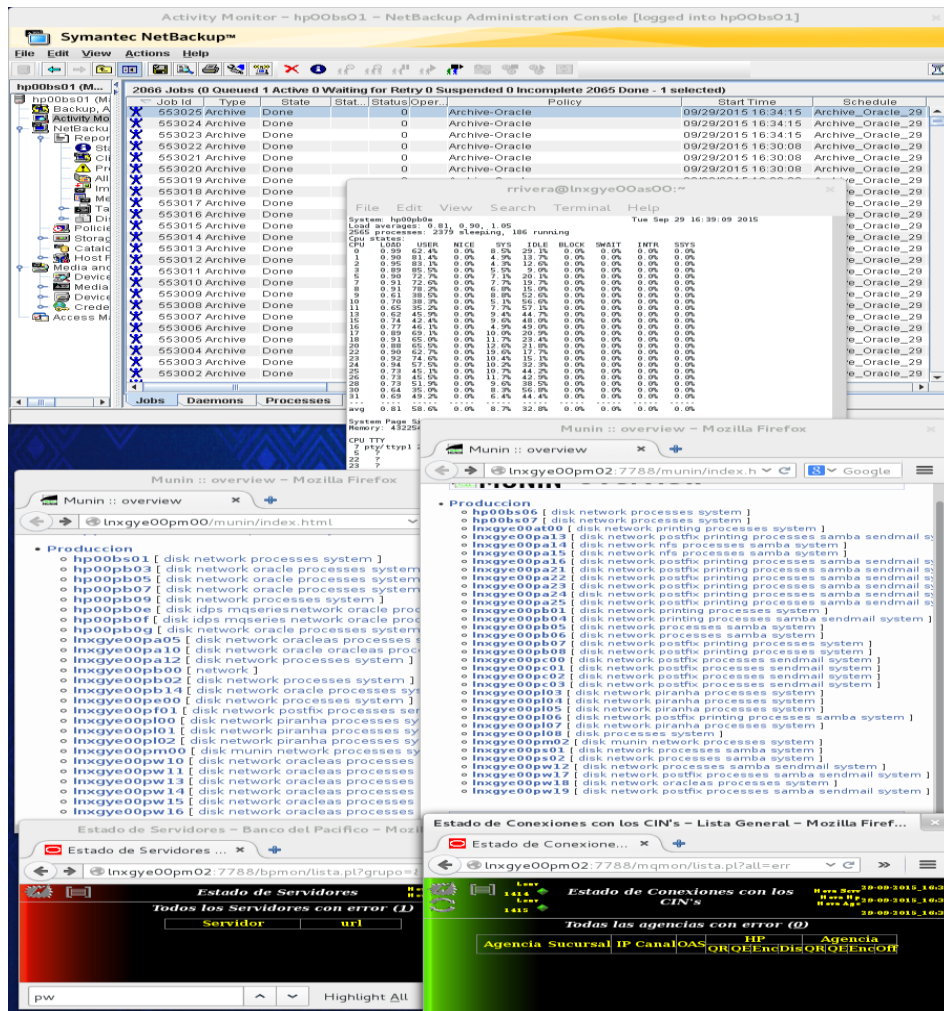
Activity Monitor – hp00bs01 – NetBackup Administration Console [logged into hp00bs01]

Symantec NetBackup™

File Edit View Actions Help

hp00bs01 (M...

hp00bs01 (M
Backup, A
Activity Mo
NetBacku
Repor
St
Cli
Pr
All
Im
Me
Ta
Di
Policie
Storag
Catalo
Host F
Media and
Device
Media
Device
Crede
Access M

2066 Jobs (0 Queued 1 Active 0 Waiting for Retry 0 Suspended 0 Incomplete 2065 Done - 1 selected)

| Job Id | Type | State | Stat... | Status | Oper... | Policy | Start Time | Schedule |
|---|---|---|---|---|---|---|---|---|
| 553025 | Archive | Done | | 0 | | Archive-Oracle | 09/29/2015 16:34:15 | Archive_Oracle_29 |
| 553024 | Archive | Done | | 0 | | Archive-Oracle | 09/29/2015 16:34:15 | Archive_Oracle_29 |
| 553023 | Archive | Done | | 0 | | Archive-Oracle | 09/29/2015 16:34:15 | Archive_Oracle_29 |
| 553022 | Archive | Done | | 0 | | Archive-Oracle | 09/29/2015 16:30:08 | Archive_Oracle_29 |
| 553021 | Archive | Done | | 0 | | Archive-Oracle | 09/29/2015 16:30:08 | Archive_Oracle_29 |
| 553020 | Archive | Done | | 0 | | Archive-Oracle | 09/29/2015 16:30:08 | Archive_Oracle_29 |
| 553019 | Archive | Done | | | | | | e_Oracle_29 |
| 553018 | Archive | Done | | | | | | e_Oracle_29 |
| 553017 | Archive | Done | | | | | | e_Oracle_29 |
| 553016 | Archive | Done | | | | | | e_Oracle_29 |
| 553015 | Archive | Done | | | | | | e_Oracle_29 |
| 553014 | Archive | Done | | | | | | e_Oracle_29 |
| 553013 | Archive | Done | | | | | | e_Oracle_29 |
| 553012 | Archive | Done | | | | | | e_Oracle_29 |
| 553011 | Archive | Done | | | | | | e_Oracle_29 |
| 553010 | Archive | Done | | | | | | e_Oracle_29 |
| 553009 | Archive | Done | | | | | | e_Oracle_29 |
| 553008 | Archive | Done | | | | | | e_Oracle_29 |
| 553007 | Archive | Done | | | | | | e_Oracle_29 |
| 553006 | Archive | Done | | | | | | e_Oracle_29 |
| 553005 | Archive | Done | | | | | | e_Oracle_29 |
| 553004 | Archive | Done | | | | | | e_Oracle_29 |
| 553003 | Archive | Done | | | | | | e_Oracle_29 |
| 553002 | Archive | Done | | | | | | e_Oracle_29 |

Jobs Daemons Processes

rrivera@lnxgye00as00:~

File Edit View Search Terminal Help

System: hp00pb0e Tue Sep 29 16:39:09 2015
Load averages: 0.81, 0.90, 1.05
2565 processes: 2379 sleeping, 186 running
Cpu states:
CPU LOAD USER NICE SYS IDLE BLOCK SWAIT INTR SSYS
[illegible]
avg 0.81 58.6% 0.0% 8.7% 32.8% 0.0% 0.0% 0.0% 0.0%

System Page Si
Memory: 43225

CPU TTY
? pts/ttyp1
22 ?
23 ?

Munin :: overview – Mozilla Firefox

Munin :: overview ×

lnxgye00pm00/munin/index.html

• Produccion
◦ hp00bs01 [ disk network processes system ]
◦ hp00pb03 [ disk network oracle processes system
◦ hp00pb05 [ disk network oracle processes system
◦ hp00pb07 [ disk network oracle processes system
◦ hp00pb09 [ disk network processes system ]
◦ hp00pb0e [ disk idps mqseriesnetwork oracle proc
◦ hp00pb0f [ disk idps mqseries network oracle proc
◦ hp00p0g [ disk network oracle processes system
◦ lnxgye00pa05 [ disk network oracles processes sy
◦ lnxgye00pa10 [ disk network oracle oracleas proc
◦ lnxgye00pa12 [ disk network processes system ]
◦ lnxgye00pb00 [ network ]
◦ lnxgye00pb02 [ disk network processes system ]
◦ lnxgye00pb14 [ disk network oracle processes sys
◦ lnxgye00pe00 [ disk network processes system ]
◦ lnxgye00pf01 [ disk network postfix processes ser
◦ lnxgye00pl00 [ disk network piranha processes sy
◦ lnxgye00pl01 [ disk network piranha processes sy
◦ lnxgye00pl02 [ disk network piranha processes sy
◦ lnxgye00pm00 [ disk munin network processes sy
◦ lnxgye00pw10 [ disk network oracleas processes
◦ lnxgye00pw11 [ disk network oracleas processes
◦ lnxgye00pw13 [ disk network oracleas processes
◦ lnxgye00pw14 [ disk network oracleas processes
◦ lnxgye00pw15 [ disk network oracleas processes
◦ lnxgye00pw16 [ disk network oracleas processes

Munin :: overview – Mozilla Firefox

Munin :: overview ×

lnxgye00pm02:7788/munin/index.h Google

• Produccion
◦ hp00bs06 [ disk network processes system ]
◦ hp00bs07 [ disk network processes system ]
◦ lnxgye00at00 [ disk network printing processes system ]
◦ lnxgye00pa13 [ disk network postfix printing processes samba sendmail sy
◦ lnxgye00pa14 [ disk network nfs processes samba system ]
◦ lnxgye00pa15 [ disk network nfs processes samba system ]
◦ lnxgye00pa16 [ disk network postfix printing processes samba sendmail sy
◦ lnxgye00pa21 [ disk network postfix printing processes samba sendmail sy
◦ lnxgye00pa22 [ disk network postfix printing processes samba sendmail sy
◦ lnxgye00pa23 [ disk network postfix printing processes samba sendmail sy
◦ lnxgye00pa24 [ disk network postfix printing processes samba sendmail sy
◦ lnxgye00pa25 [ disk network postfix printing processes samba sendmail sy
◦ lnxgye00pb01 [ disk network printing processes system ]
◦ lnxgye00pb04 [ disk network printing processes samba sendmail system ]
◦ lnxgye00pb05 [ disk network processes samba system ]
◦ lnxgye00pb06 [ disk network processes samba system ]
◦ lnxgye00pb07 [ disk network postfix printing processes system ]
◦ lnxgye00pb08 [ disk network printing processes samba system ]
◦ lnxgye00pc00 [ disk network postfix processes sendmail system ]
◦ lnxgye00pc01 [ disk network postfix processes sendmail system ]
◦ lnxgye00pc02 [ disk network postfix processes sendmail system ]
◦ lnxgye00pc03 [ disk network postfix processes sendmail system ]
◦ lnxgye00pl03 [ disk network piranha processes system ]
◦ lnxgye00pl04 [ disk network piranha processes system ]
◦ lnxgye00pl05 [ disk network piranha processes system ]
◦ lnxgye00pl06 [ disk network postfix printing processes samba system ]
◦ lnxgye00pl07 [ disk network piranha processes system ]
◦ lnxgye00pl08 [ disk processes system ]
◦ lnxgye00pm02 [ disk munin network processes system ]
◦ lnxgye00ps01 [ disk network processes samba system ]
◦ lnxgye00ps02 [ disk network processes samba system ]
◦ lnxgye00pw12 [ disk network oracleas processes system ]
◦ lnxgye00pw17 [ disk network postfix processes samba sendmail system ]
◦ lnxgye00pw18 [ disk network oracleas processes system ]
◦ lnxgye00pw19 [ disk network postfix processes samba sendmail system ]

Estado de Servidores – Banco del Pacifico – Mozil

Estado de Servidores ... ×

lnxgye00pm02:7788/bpmon/lista.pl?grupo=

Estado de Servidores
Todos los Servidores con error (1)
| Servidor | url |
|---|---|

pw Highlight All

Estado de Conexiones con los CIN's – Lista General – Mozilla Firef...

Estado de Conexione... ×

lnxgye00pm02:7788/mqmon/lista.pl?all=err

Estado de Conexiones con los CIN's
29-09-2015 16:3
29-09-2015 16:3
29-09-2015 16:3

Todas las agencias con error (0)

| Agencia | Sucursal | IP Canal | OAS | HP QR | HP QE | HP Enc | HP Dis | Agencia QR | Agencia QE | Agencia Enc | Agencia Off |
|---|---|---|---|---|---|---|---|---|---|---|---|